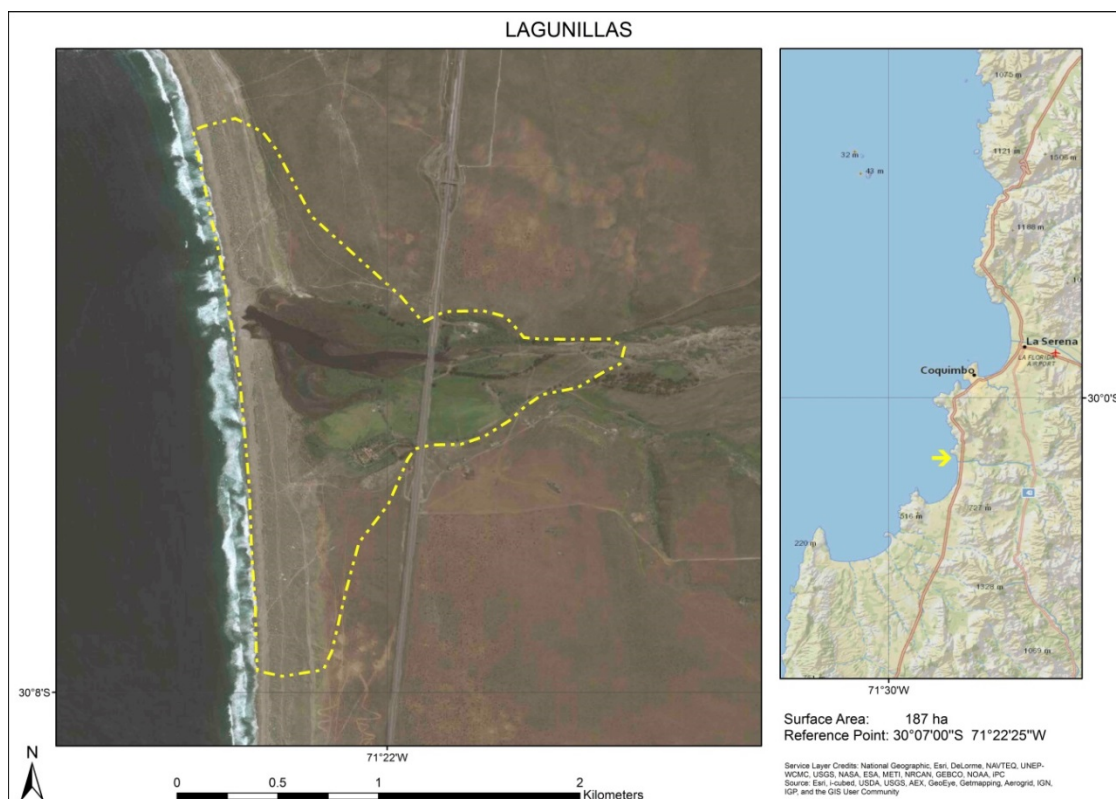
LAGUNILLAS

30°8'S

71°22'W

N

0 0.5 1 2 Kilometers

1075 m

32 m

43 m

1121 m

1506 m

1168 m

La Serena

LA FLORIDA AIRPORT

Coquimbo

30°0'S

227 m

316 m

220 m

1325 m

1059 m

71°30'W

Surface Area: 187 ha
Reference Point: 30°07'00"S 71°22'25"W

Service Layer Credits: National Geographic, Esri, DeLorme, NAVTEQ, UNEP-WCMC, USGS, NASA, ESA, METI, NRCAN, GEBCO, NOAA, iPC
Source: Esri, i-cubed, USDA, USGS, AEX, GeoEye, Getmapping, Aerogrid, IGN, IGP, and the GIS User Community